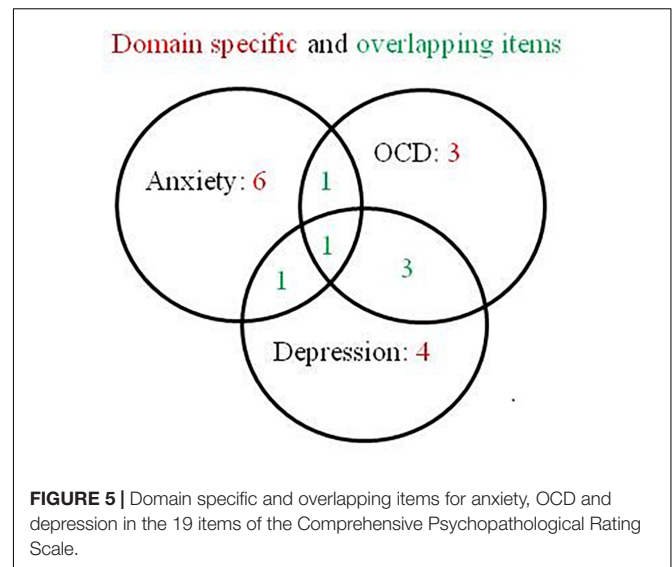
Domain specific and overlapping items

Anxiety: 6

OCD: 3

1

1

1

3

Depression: 4

**FIGURE 5 |** Domain specific and overlapping items for anxiety, OCD and depression in the 19 items of the Comprehensive Psychopathological Rating Scale.